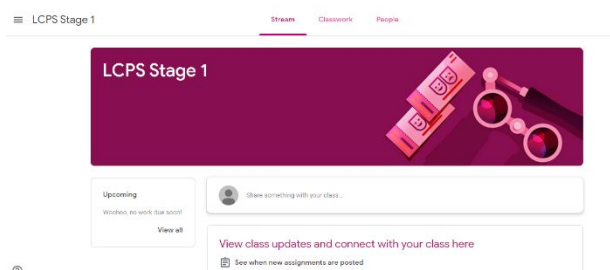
LCPS Stage 1

Stream Classwork People

LCPS Stage 1

Upcoming

Woohoo, no work due soon!

View all

Share something with your class...

View class updates and connect with your class here

See when new assignments are posted